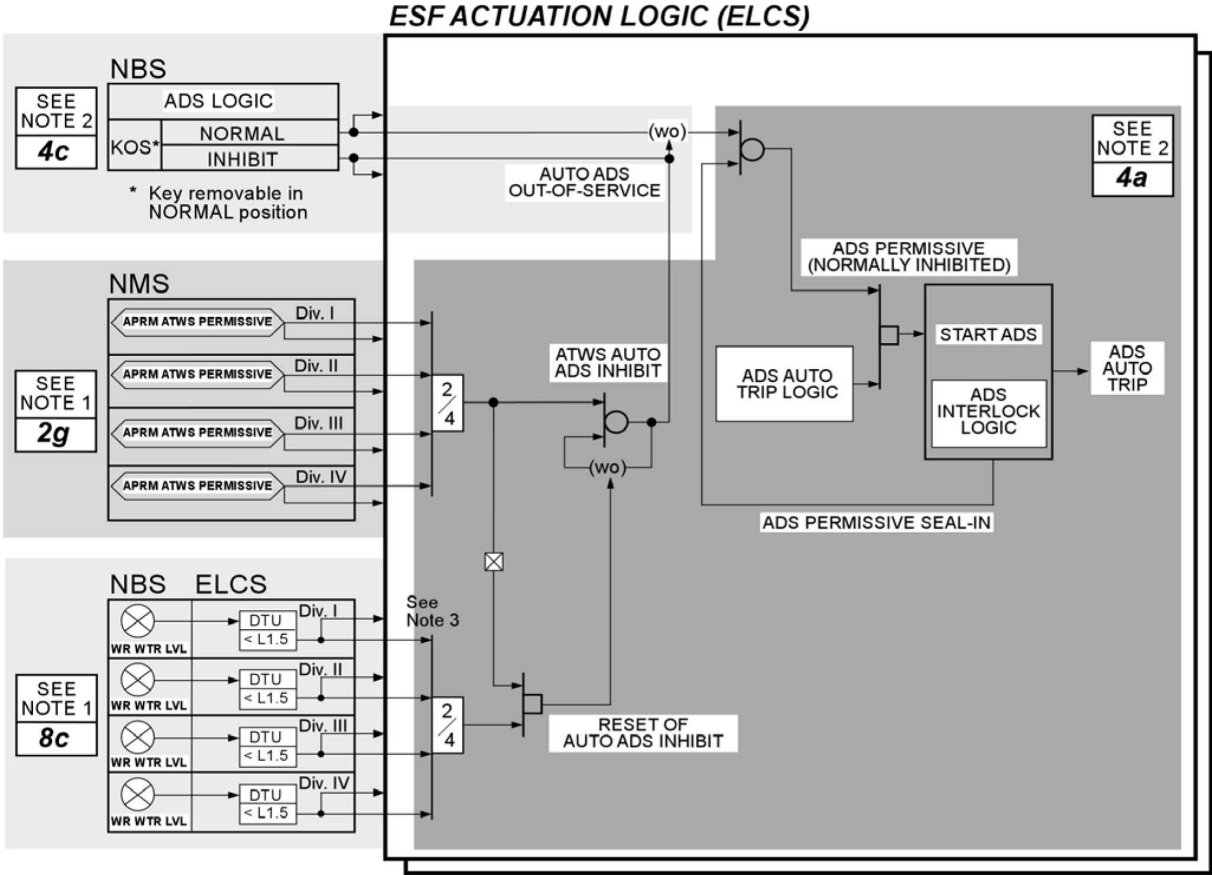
ESF ACTUATION LOGIC (ELCS)

SEE NOTE 2
4c

NBS

ADS LOGIC

KOS*

NORMAL

INHIBIT

* Key removable in NORMAL position

(wo)

AUTO ADS OUT-OF-SERVICE

SEE NOTE 2
4a

ADS PERMISSIVE (NORMALLY INHIBITED)

NMS

APRM ATWS PERMISSIVE Div. I

APRM ATWS PERMISSIVE Div. II

APRM ATWS PERMISSIVE Div. III

APRM ATWS PERMISSIVE Div. IV

SEE NOTE 1
2g

$\frac{2}{4}$

ATWS AUTO ADS INHIBIT

(wo)

START ADS

ADS AUTO TRIP LOGIC

ADS INTERLOCK LOGIC

ADS AUTO TRIP

ADS PERMISSIVE SEAL-IN

NBS ELCS

WR WTR LVL

DTU
< L1.5

Div. I

WR WTR LVL

DTU
< L1.5

Div. II

WR WTR LVL

DTU
< L1.5

Div. III

WR WTR LVL

DTU
< L1.5

Div. IV

See Note 3

SEE NOTE 1
8c

$\frac{2}{4}$

RESET OF AUTO ADS INHIBIT